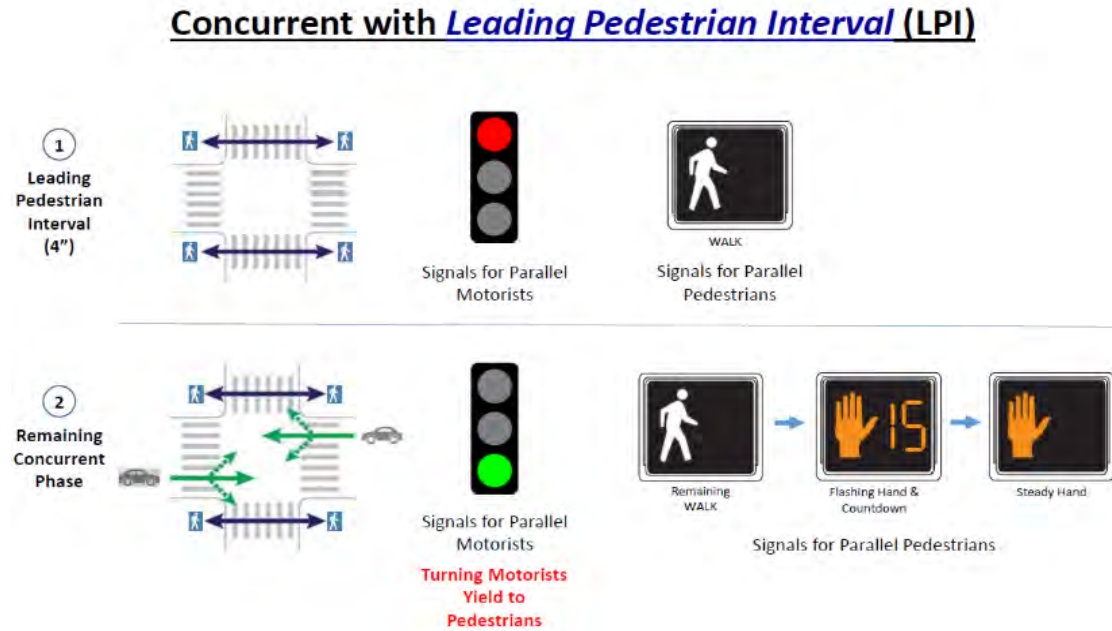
Concurrent with Leading Pedestrian Interval (LPI)

1
Leading Pedestrian Interval (4")

Signals for Parallel Motorists

WALK
Signals for Parallel Pedestrians

2
Remaining Concurrent Phase

Signals for Parallel Motorists

Turning Motorists Yield to Pedestrians

Remaining WALK

15
Flashing Hand & Countdown

Steady Hand

Signals for Parallel Pedestrians